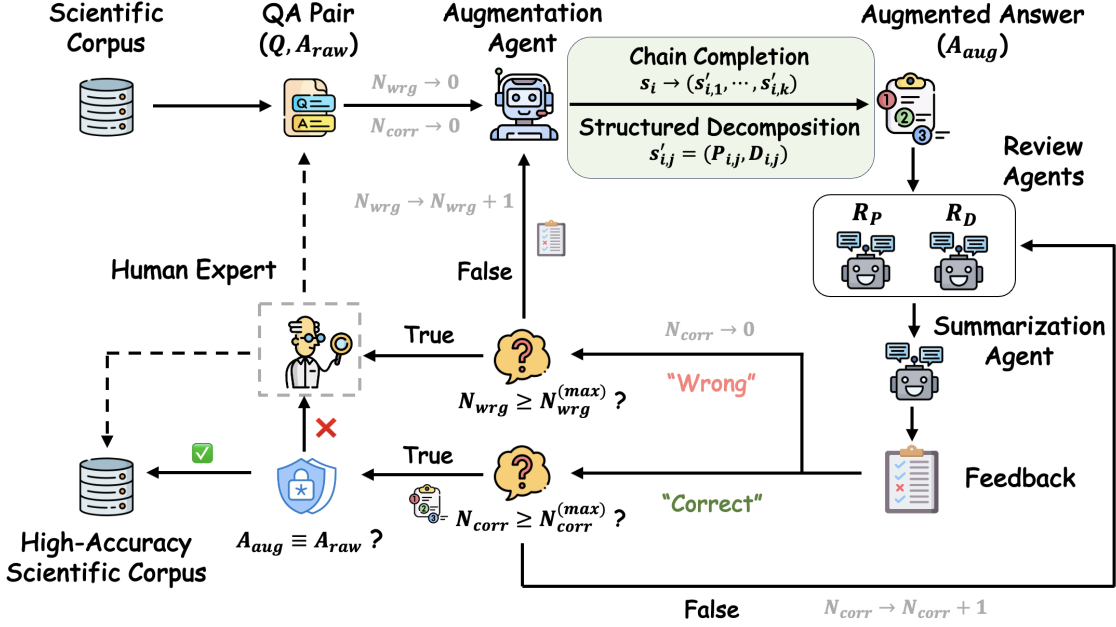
Scientific Corpus

QA Pair $(Q, A_{raw})$

Augmentation Agent

Augmented Answer $(A_{aug})$

$N_{wrg} \to 0$

$N_{corr} \to 0$

Chain Completion
$s_i \to (s'_{i,1}, \cdots, s'_{i,k})$

Structured Decomposition
$s'_{i,j} = (P_{i,j}, D_{i,j})$

Review Agents

$R_P$

$R_D$

$N_{wrg} \to N_{wrg} + 1$

Human Expert

False

True

$N_{corr} \to 0$

Summarization Agent

$N_{wrg} \geq N_{wrg}^{(max)}$ ?

"Wrong"

True

Feedback

"Correct"

$N_{corr} \geq N_{corr}^{(max)}$ ?

$A_{aug} \equiv A_{raw}$ ?

High-Accuracy Scientific Corpus

False

$N_{corr} \to N_{corr} + 1$